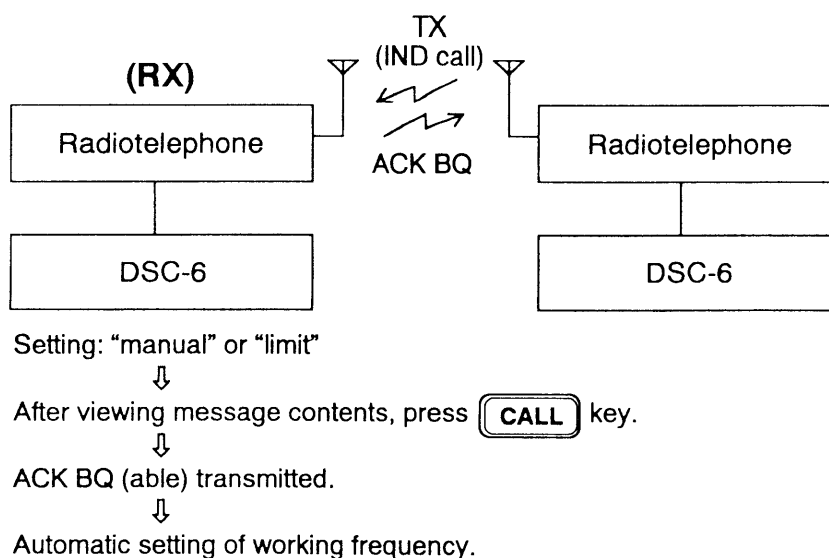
TX
(IND call)

(RX)

Radiotelephone

ACK BQ

Radiotelephone

DSC-6

DSC-6

Setting: "manual" or "limit"
⇩
After viewing message contents, press CALL key.
⇩
ACK BQ (able) transmitted.
⇩
Automatic setting of working frequency.